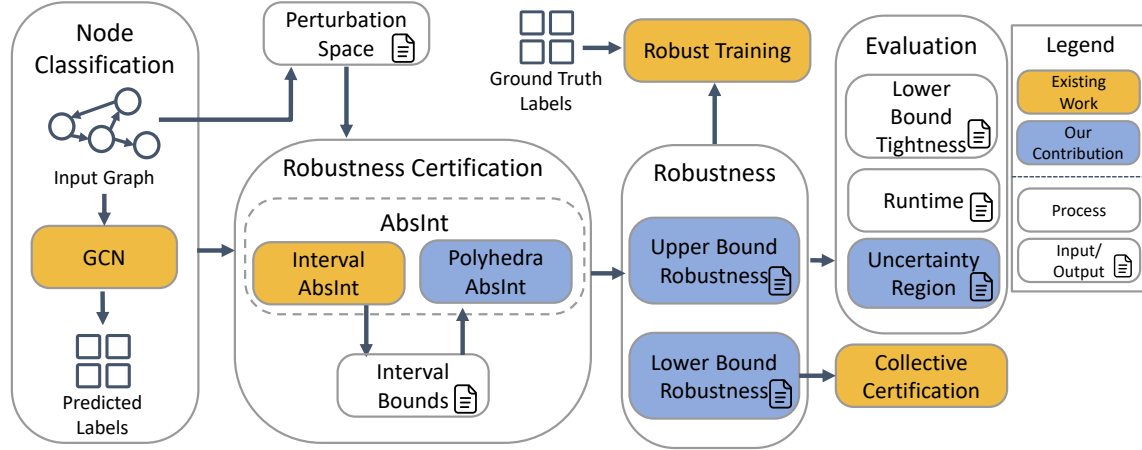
Node Classification

Input Graph

GCN

Predicted Labels

Perturbation Space

Robustness Certification

AbsInt

Interval AbsInt

Polyhedra AbsInt

Interval Bounds

Ground Truth Labels

Robust Training

Robustness

Upper Bound Robustness

Lower Bound Robustness

Collective Certification

Evaluation

Lower Bound Tightness

Runtime

Uncertainty Region

Legend

Existing Work

Our Contribution

Process

Input/ Output